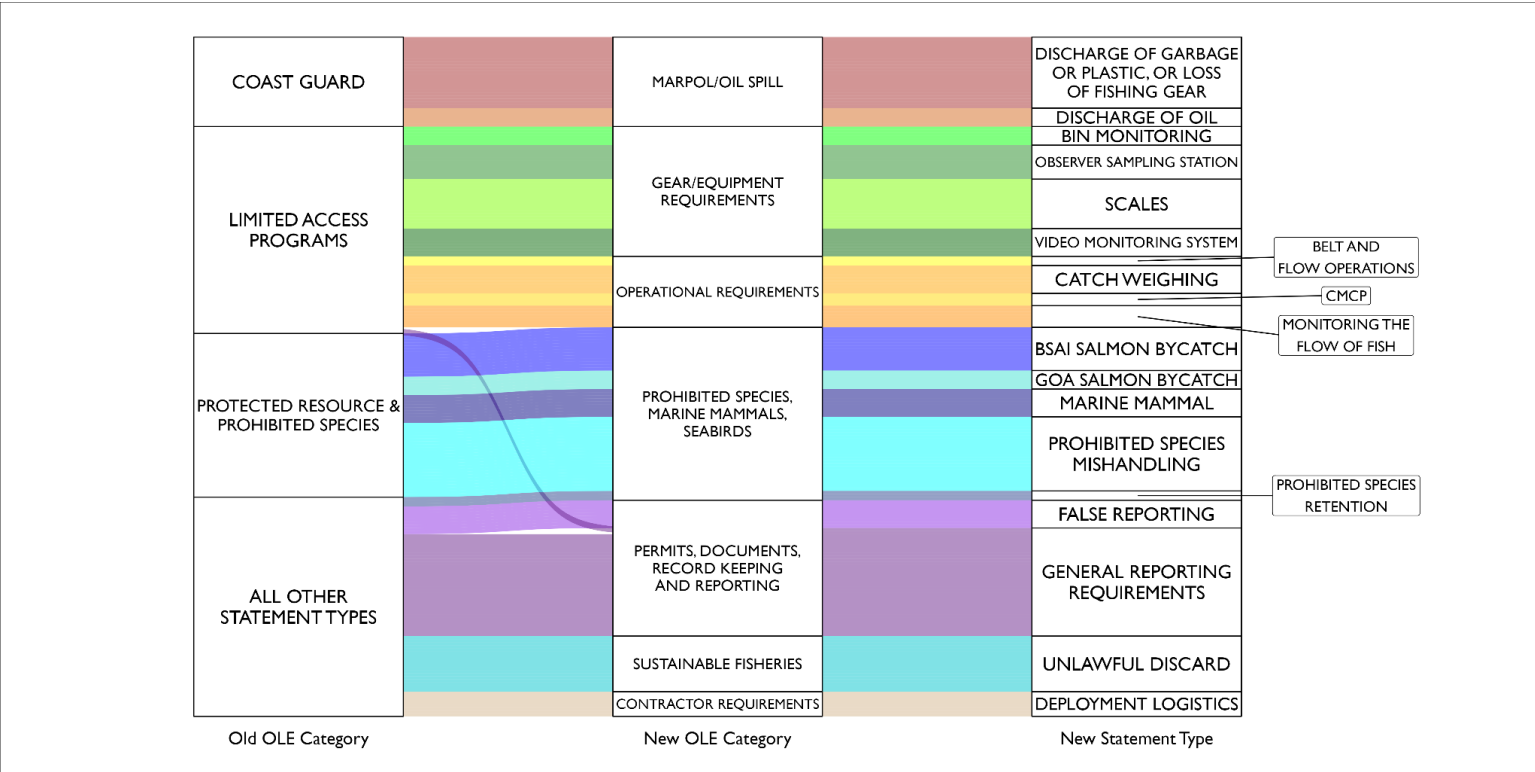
COAST GUARD

LIMITED ACCESS PROGRAMS

PROTECTED RESOURCE & PROHIBITED SPECIES

ALL OTHER STATEMENT TYPES

Old OLE Category

MARPOL/OIL SPILL

GEAR/EQUIPMENT REQUIREMENTS

OPERATIONAL REQUIREMENTS

PROHIBITED SPECIES, MARINE MAMMALS, SEABIRDS

PERMITS, DOCUMENTS, RECORD KEEPING AND REPORTING

SUSTAINABLE FISHERIES

CONTRACTOR REQUIREMENTS

New OLE Category

DISCHARGE OF GARBAGE OR PLASTIC, OR LOSS OF FISHING GEAR

DISCHARGE OF OIL

BIN MONITORING

OBSERVER SAMPLING STATION

SCALES

VIDEO MONITORING SYSTEM

BELT AND FLOW OPERATIONS

CATCH WEIGHING

CMCP

MONITORING THE FLOW OF FISH

BSAI SALMON BYCATCH

GOA SALMON BYCATCH

MARINE MAMMAL

PROHIBITED SPECIES MISHANDLING

PROHIBITED SPECIES RETENTION

FALSE REPORTING

GENERAL REPORTING REQUIREMENTS

UNLAWFUL DISCARD

DEPLOYMENT LOGISTICS

New Statement Type